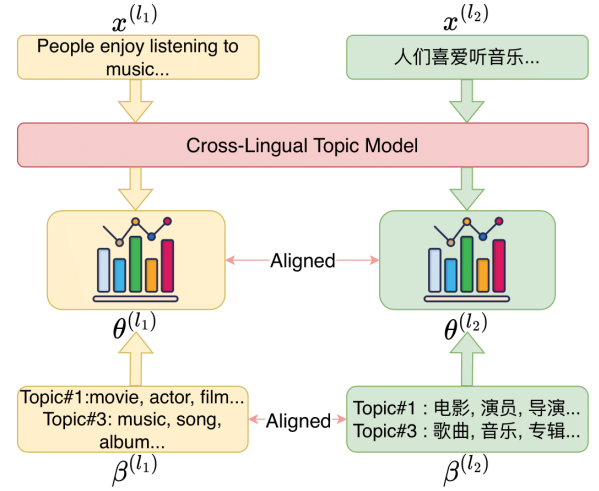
$x^{(l_1)}$

People enjoy listening to music...

$x^{(l_2)}$

人们喜爱听音乐...

Cross-Lingual Topic Model

Aligned

$\theta^{(l_1)}$

$\theta^{(l_2)}$

Topic#1:movie, actor, film...
Topic#3: music, song, album...

Aligned

Topic#1 : 电影, 演员, 导演...
Topic#3 : 歌曲, 音乐, 专辑...

$\beta^{(l_1)}$

$\beta^{(l_2)}$